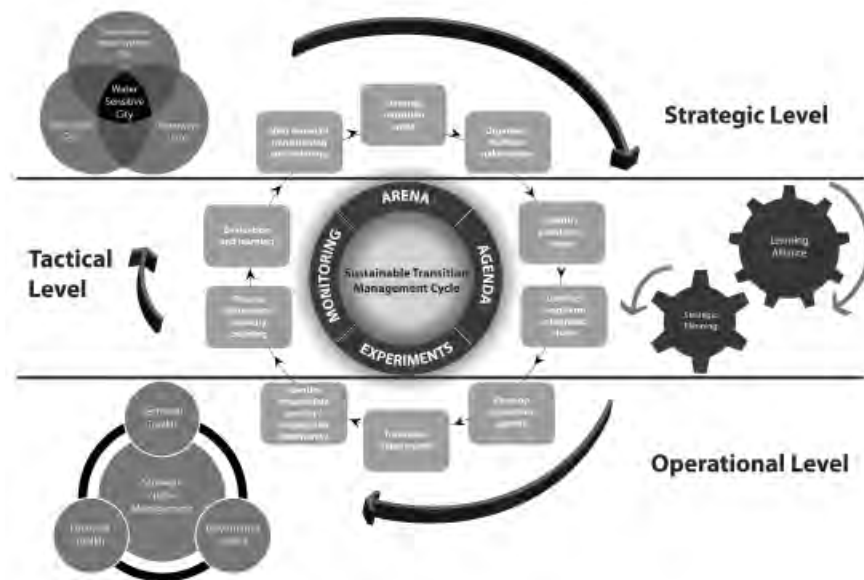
Water Sensitive City

Strategic Level

ARENA

AGENDA

EXPERIMENTS

MONITORING

Sustainable Transition Management Cycle

Tactical Level

Evaluation and learning

Learning Alliance

Strategic Planning

Operational Level

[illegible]